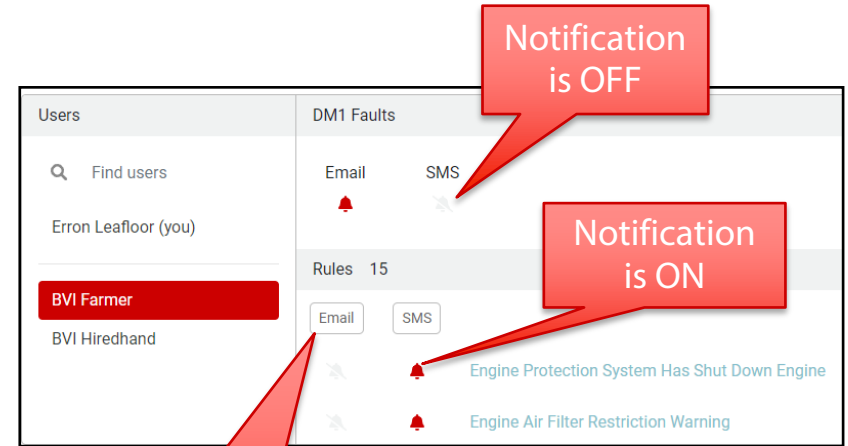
Notification is OFF

Users

Find users

Erron Leafloor (you)

BVI Farmer

BVI Hiredhand

DM1 Faults

Email

SMS

Notification is ON

Rules 15

Email

SMS

Engine Protection System Has Shut Down Engine

Engine Air Filter Restriction Warning